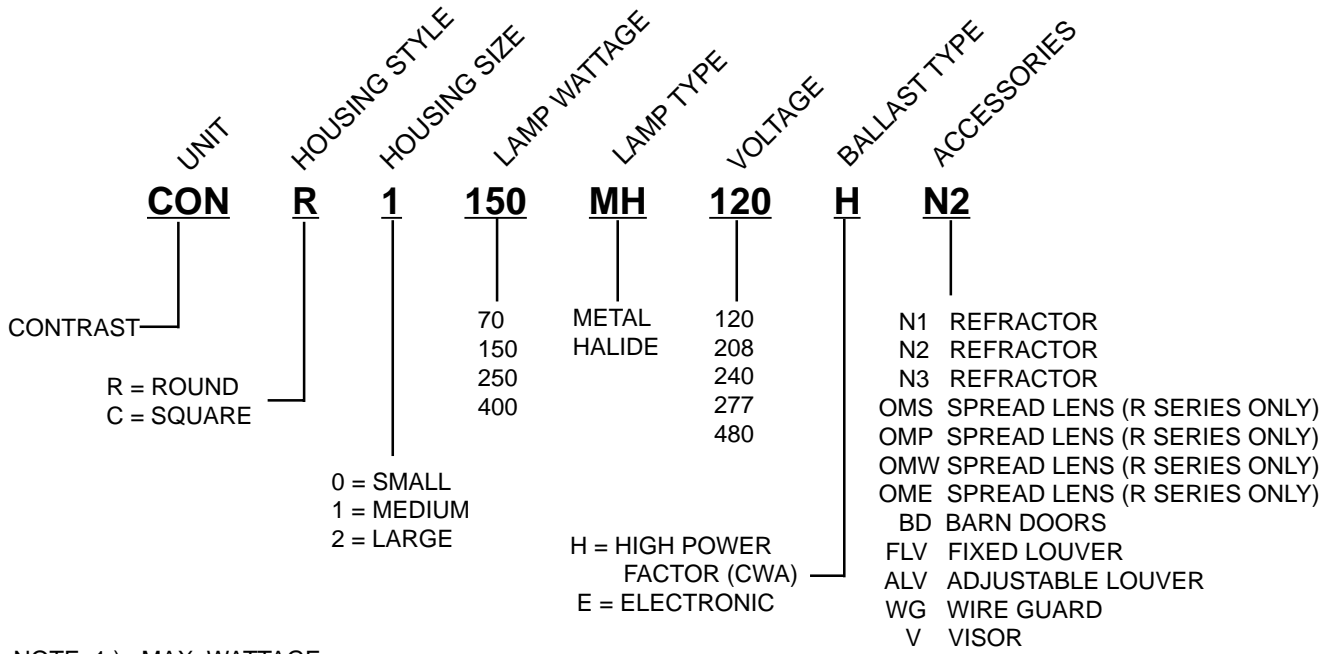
UNIT HOUSING STYLE HOUSING SIZE LAMP WATTAGE LAMP TYPE VOLTAGE BALLAST TYPE ACCESSORIES

CON R 1 150 MH 120 H N2

CONTRAST

R = ROUND
C = SQUARE

0 = SMALL
1 = MEDIUM
2 = LARGE

70
150
250
400

METAL HALIDE

120
208
240
277
480

H = HIGH POWER FACTOR (CWA)
E = ELECTRONIC

N1 REFRACTOR
N2 REFRACTOR
N3 REFRACTOR
OMS SPREAD LENS (R SERIES ONLY)
OMP SPREAD LENS (R SERIES ONLY)
OMW SPREAD LENS (R SERIES ONLY)
OME SPREAD LENS (R SERIES ONLY)
BD BARN DOORS
FLV FIXED LOUVER
ALV ADJUSTABLE LOUVER
WG WIRE GUARD
V VISOR

NOTE 1.) MAX. WATTAGE